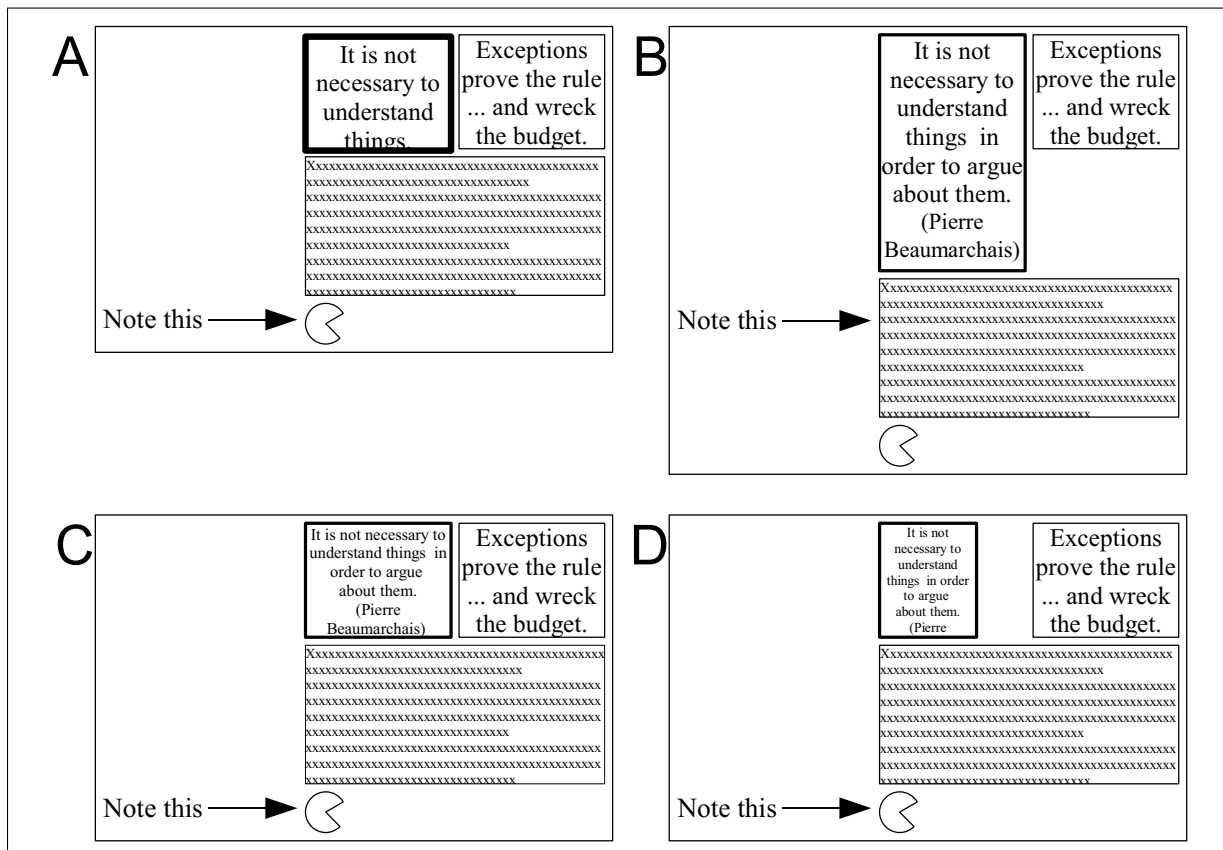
A

It is not necessary to understand things.

Exceptions prove the rule ... and wreck the budget.

Xxxxxxxxxxxxxxxxxxxxxxxxxxxxxxxxxxxxxxxxxxxxx xxxxxxxxxxxxxxxxxxxxxxxxxxxxxxxxx xxxxxxxxxxxxxxxxxxxxxxxxxxxxxxxxxxxxxxxxxxxxx xxxxxxxxxxxxxxxxxxxxxxxxxxxxxxxxxxxxxxxxxxxxx xxxxxxxxxxxxxxxxxxxxxxxxxxxxxxxxxxxxxxxxxxxxx xxxxxxxxxxxxxxxxxxxxxxxxxxxxxx xxxxxxxxxxxxxxxxxxxxxxxxxxxxxxxxxxxxxxxxxxxxx xxxxxxxxxxxxxxxxxxxxxxxxxxxxxxxxxxxxxxxxxxxxx xxxxxxxxxxxxxxxxxxxxxxxxxxxxxxx

Note this

B

It is not necessary to understand things in order to argue about them. (Pierre Beaumarchais)

Exceptions prove the rule ... and wreck the budget.

Xxxxxxxxxxxxxxxxxxxxxxxxxxxxxxxxxxxxxxxxxxxxx xxxxxxxxxxxxxxxxxxxxxxxxxxxxxxxxx xxxxxxxxxxxxxxxxxxxxxxxxxxxxxxxxxxxxxxxxxxxxx xxxxxxxxxxxxxxxxxxxxxxxxxxxxxxxxxxxxxxxxxxxxx xxxxxxxxxxxxxxxxxxxxxxxxxxxxxxxxxxxxxxxxxxxxx xxxxxxxxxxxxxxxxxxxxxxxxxxxxxx xxxxxxxxxxxxxxxxxxxxxxxxxxxxxxxxxxxxxxxxxxxxx xxxxxxxxxxxxxxxxxxxxxxxxxxxxxxxxxxxxxxxxxxxxx xxxxxxxxxxxxxxxxxxxxxxxxxxxxxxx

Note this

C

It is not necessary to understand things in order to argue about them. (Pierre Beaumarchais)

Exceptions prove the rule ... and wreck the budget.

Xxxxxxxxxxxxxxxxxxxxxxxxxxxxxxxxxxxxxxxxxxxxx xxxxxxxxxxxxxxxxxxxxxxxxxxxxxxxxx xxxxxxxxxxxxxxxxxxxxxxxxxxxxxxxxxxxxxxxxxxxxx xxxxxxxxxxxxxxxxxxxxxxxxxxxxxxxxxxxxxxxxxxxxx xxxxxxxxxxxxxxxxxxxxxxxxxxxxxxxxxxxxxxxxxxxxx xxxxxxxxxxxxxxxxxxxxxxxxxxxxxx xxxxxxxxxxxxxxxxxxxxxxxxxxxxxxxxxxxxxxxxxxxxx xxxxxxxxxxxxxxxxxxxxxxxxxxxxxxxxxxxxxxxxxxxxx xxxxxxxxxxxxxxxxxxxxxxxxxxxxxxx

Note this

D

It is not necessary to understand things in order to argue about them. (Pierre

Exceptions prove the rule ... and wreck the budget.

Xxxxxxxxxxxxxxxxxxxxxxxxxxxxxxxxxxxxxxxxxxxxx xxxxxxxxxxxxxxxxxxxxxxxxxxxxxxxxx xxxxxxxxxxxxxxxxxxxxxxxxxxxxxxxxxxxxxxxxxxxxx xxxxxxxxxxxxxxxxxxxxxxxxxxxxxxxxxxxxxxxxxxxxx xxxxxxxxxxxxxxxxxxxxxxxxxxxxxxxxxxxxxxxxxxxxx xxxxxxxxxxxxxxxxxxxxxxxxxxxxxx xxxxxxxxxxxxxxxxxxxxxxxxxxxxxxxxxxxxxxxxxxxxx xxxxxxxxxxxxxxxxxxxxxxxxxxxxxxxxxxxxxxxxxxxxx xxxxxxxxxxxxxxxxxxxxxxxxxxxxxxx

Note this